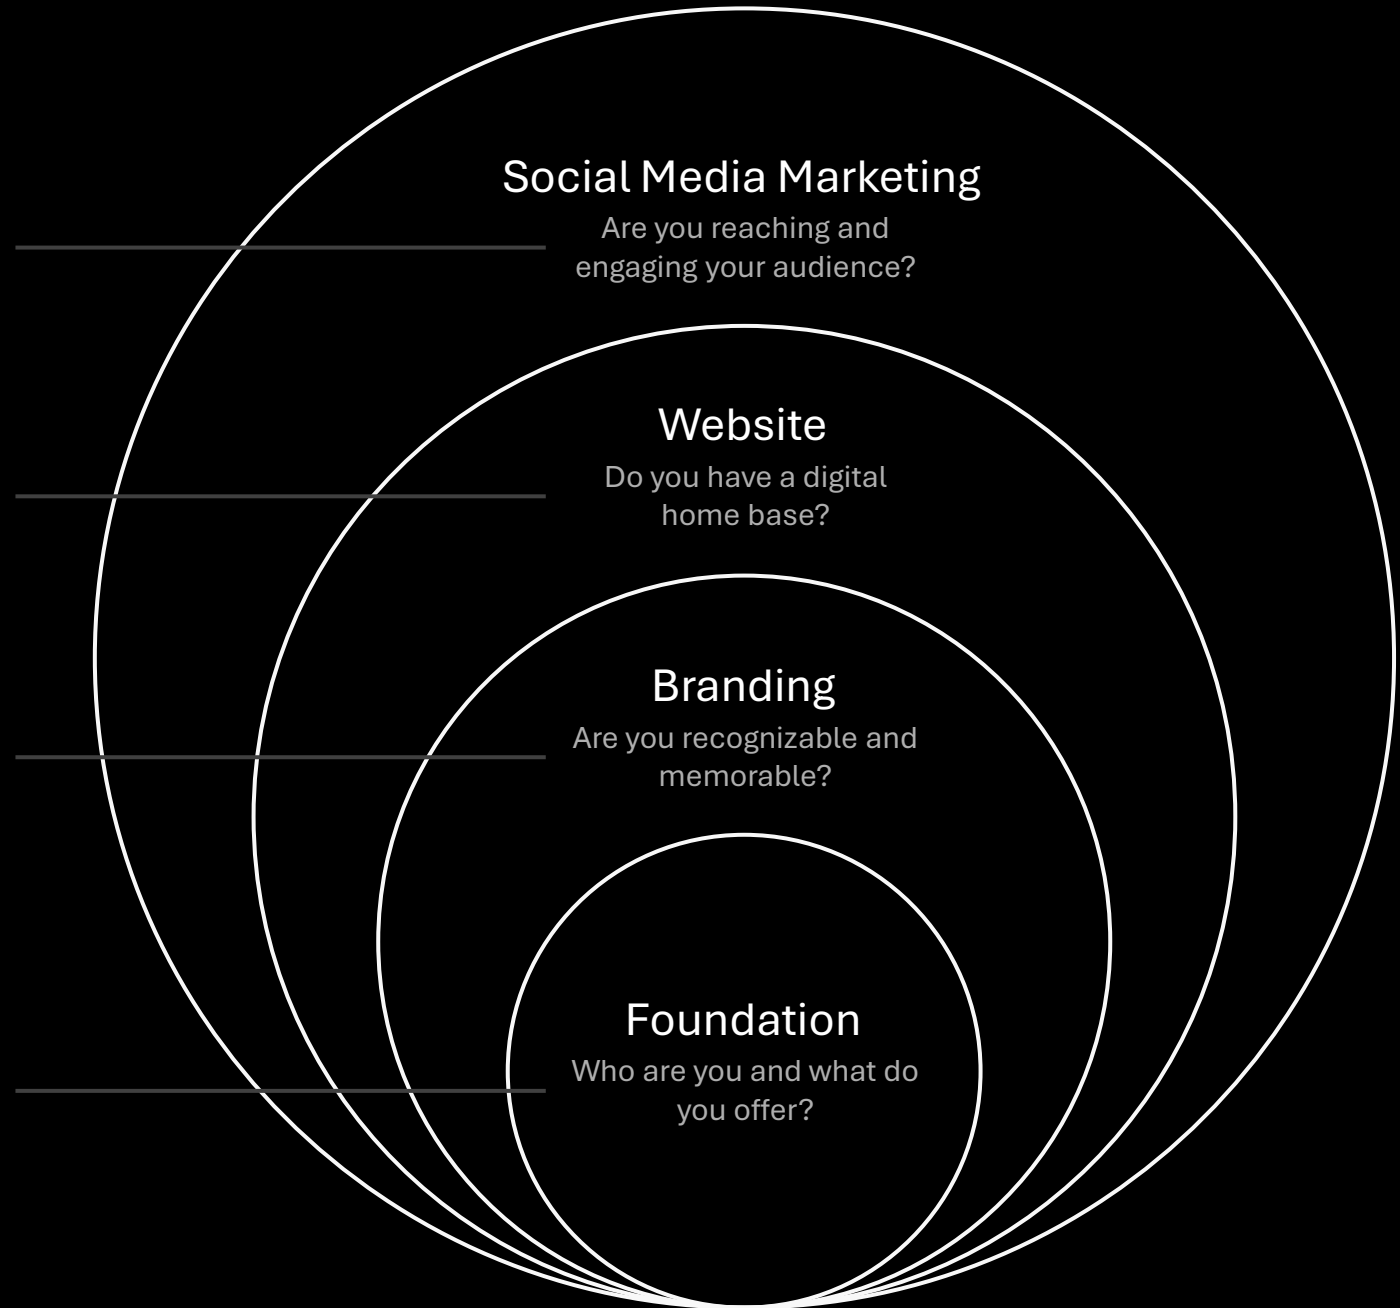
Social Media Marketing
Are you reaching and engaging your audience?

Website
Do you have a digital home base?

Branding
Are you recognizable and memorable?

Foundation
Who are you and what do you offer?